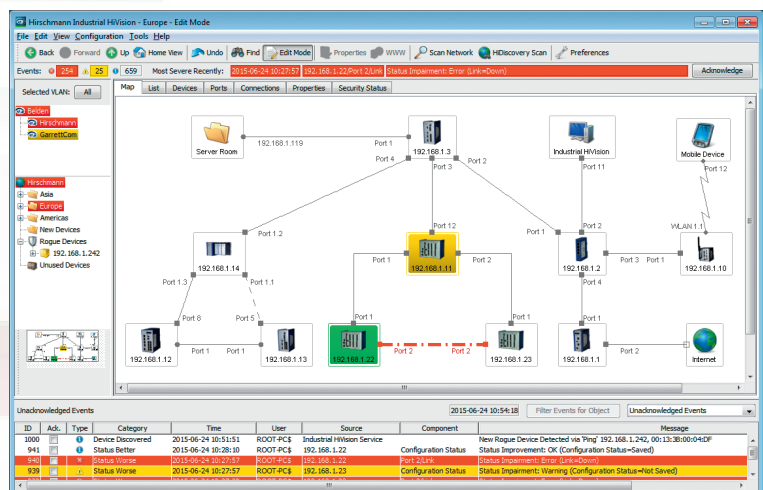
Hirschmann Industrial HiVision - Europe - Edit Mode

File Edit View Configuration Tools Help

Back Forward Up Home View Undo Find Edit Mode Properties WWW Scan Network HiDiscovery Scan Preferences

Events: 254 25 659 Most Severe Recently: 2015-06-24 10:27:57 192.168.1.22/Port 2/Link Status Impairment: Error (Link=Down) Acknowledge

Selected VLAN: All

Belden
Hirschmann
GarrettCom

Hirschmann
Asia
Europe
Americas
New Devices
Rogue Devices
192.168.1.242
Unused Devices

Map List Devices Ports Connections Properties Security Status

Server Room
192.168.1.119
Port 1
192.168.1.3
Port 4
Port 3
Port 2
Industrial HiVision
Port 11
Mobile Device
Port 12
Port 1.2
192.168.1.14
Port 12
192.168.1.11
Port 1
Port 2
Port 1
Port 2
192.168.1.2
Port 3
Port 1
WLAN 1.1
192.168.1.10
Port 1.3
Port 1.1
Port 4
Port 6
Port 5
Port 1
Port 1
192.168.1.12
Port 1
Port 1
192.168.1.13
192.168.1.22
Port 2
Port 2
192.168.1.23
192.168.1.1
Port 2
Internet

Unacknowledged Events 2015-06-24 10:54:18 Filter Events for Object Unacknowledged Events

| ID | Ack. | Type | Category | Time | User | Source | Component | Message |
|---|---|---|---|---|---|---|---|---|
| 1000 | | | Device Discovered | 2015-06-24 10:51:51 | ROOT-PC$ | Industrial HiVision Service | | New Rogue Device Detected via 'Ping' 192.168.1.242, 00:13:3B:00:04:DF |
| 941 | | | Status Better | 2015-06-24 10:28:10 | ROOT-PC$ | 192.168.1.22 | Configuration Status | Status Improvement: OK (Configuration Status=Saved) |
| 940 | | | Status Worse | 2015-06-24 10:27:57 | ROOT-PC$ | 192.168.1.22 | Port 2/Link | Status Impairment: Error (Link=Down) |
| 939 | | | Status Worse | 2015-06-24 10:27:57 | ROOT-PC$ | 192.168.1.23 | Configuration Status | Status Impairment: Warning (Configuration Status=Not Saved) |